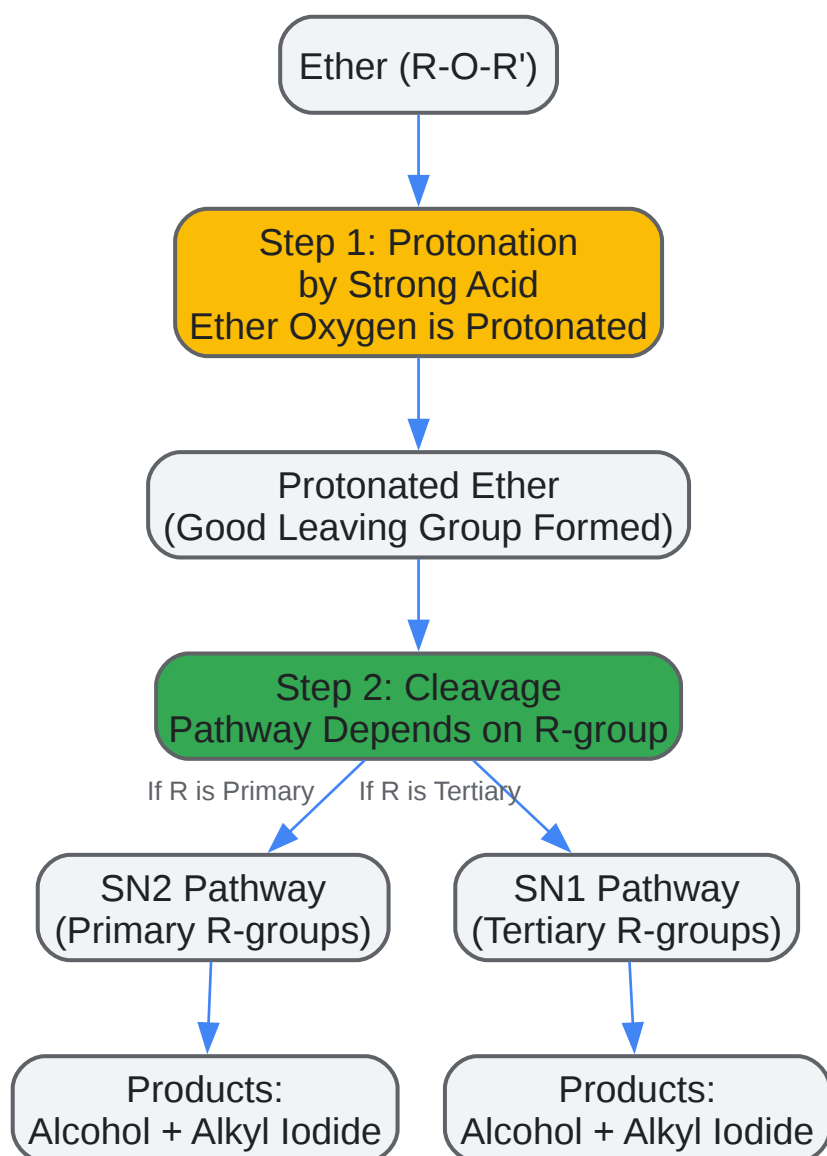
Ether (R-O-R')

Step 1: Protonation
by Strong Acid
Ether Oxygen is Protonated

Protonated Ether
(Good Leaving Group Formed)

Step 2: Cleavage
Pathway Depends on R-group

If R is Primary

If R is Tertiary

SN2 Pathway
(Primary R-groups)

SN1 Pathway
(Tertiary R-groups)

Products:
Alcohol + Alkyl Iodide

Products:
Alcohol + Alkyl Iodide